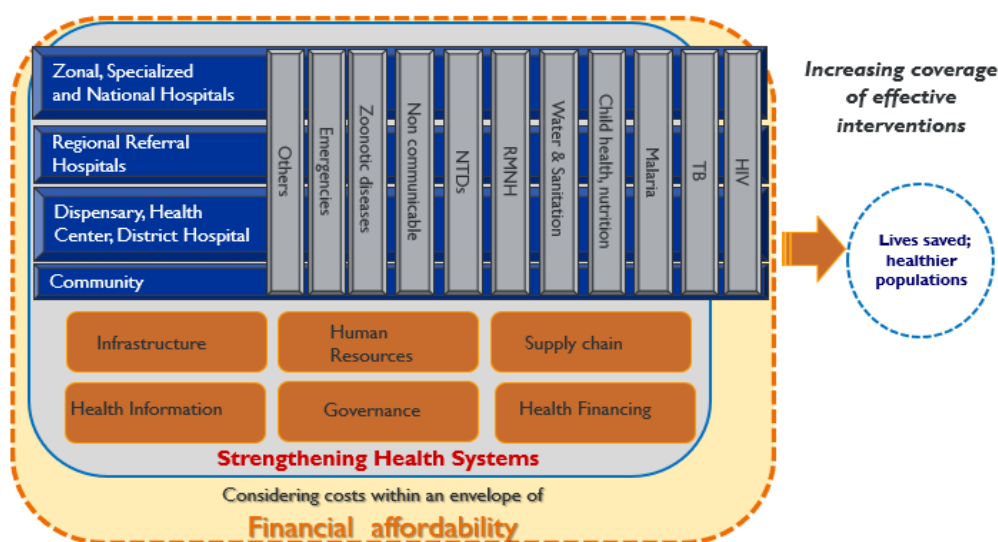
Zonal, Specialized and National Hospitals

Regional Referral Hospitals

Dispensary, Health Center, District Hospital

Community

Others

Emergencies

Zoonotic diseases

Non communicable

NTDs

RMNH

Water & Sanitation

Child health, nutrition

Malaria

TB

HIV

Increasing coverage of effective interventions

Lives saved; healthier populations

Infrastructure

Human Resources

Supply chain

Health Information

Governance

Health Financing

Strengthening Health Systems

Considering costs within an envelope of

Financial affordability